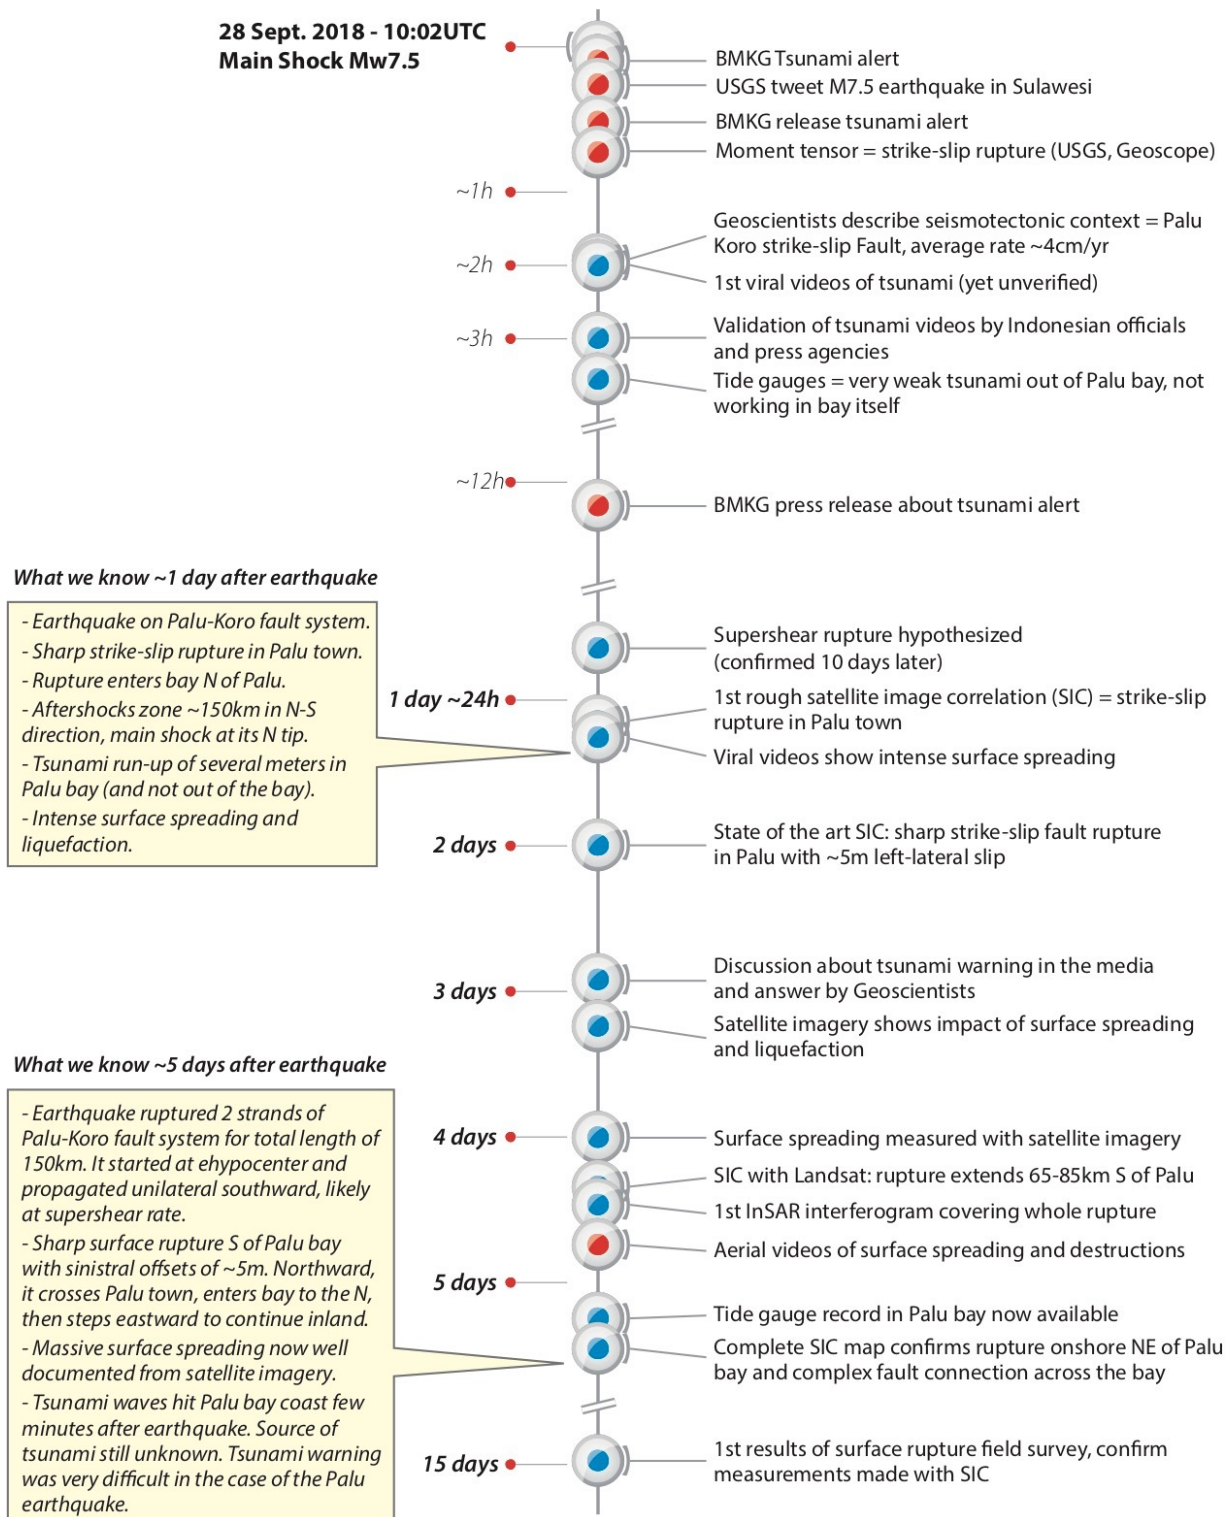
28 Sept. 2018 - 10:02UTC
Main Shock Mw7.5

BMKG Tsunami alert
USGS tweet M7.5 earthquake in Sulawesi
BMKG release tsunami alert
Moment tensor = strike-slip rupture (USGS, Geoscope)

~1h

~2h
Geoscientists describe seismotectonic context = Palu Koro strike-slip Fault, average rate ~4cm/yr
1st viral videos of tsunami (yet unverified)

~3h
Validation of tsunami videos by Indonesian officials and press agencies
Tide gauges = very weak tsunami out of Palu bay, not working in bay itself

~12h
BMKG press release about tsunami alert

What we know ~1 day after earthquake

- Earthquake on Palu-Koro fault system.
- Sharp strike-slip rupture in Palu town.
- Rupture enters bay N of Palu.
- Aftershocks zone ~150km in N-S direction, main shock at its N tip.
- Tsunami run-up of several meters in Palu bay (and not out of the bay).
- Intense surface spreading and liquefaction.

Supershear rupture hypothesized (confirmed 10 days later)
1 day ~24h
1st rough satellite image correlation (SIC) = strike-slip rupture in Palu town
Viral videos show intense surface spreading

2 days
State of the art SIC: sharp strike-slip fault rupture in Palu with ~5m left-lateral slip

3 days
Discussion about tsunami warning in the media and answer by Geoscientists
Satellite imagery shows impact of surface spreading and liquefaction

What we know ~5 days after earthquake

- Earthquake ruptured 2 strands of Palu-Koro fault system for total length of 150km. It started at ehypocenter and propagated unilateral southward, likely at supershear rate.
- Sharp surface rupture S of Palu bay with sinistral offsets of ~5m. Northward, it crosses Palu town, enters bay to the N, then steps eastward to continue inland.
- Massive surface spreading now well documented from satellite imagery.
- Tsunami waves hit Palu bay coast few minutes after earthquake. Source of tsunami still unknown. Tsunami warning was very difficult in the case of the Palu earthquake.

4 days
Surface spreading measured with satellite imagery
SIC with Landsat: rupture extends 65-85km S of Palu
1st InSAR interferogram covering whole rupture
Aerial videos of surface spreading and destructions
5 days
Tide gauge record in Palu bay now available
Complete SIC map confirms rupture onshore NE of Palu bay and complex fault connection across the bay

15 days
1st results of surface rupture field survey, confirm measurements made with SIC